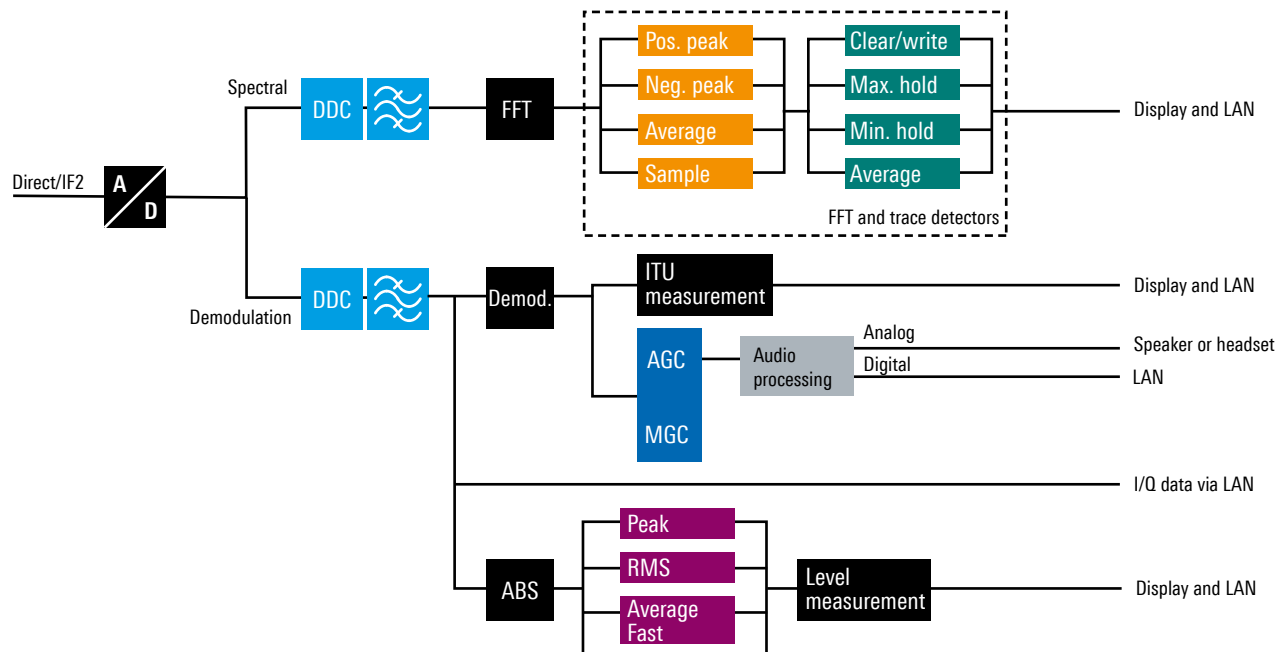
Spectral
DDC
FFT
Pos. peak
Neg. peak
Average
Sample
Clear/write
Max. hold
Min. hold
Average
Display and LAN
FFT and trace detectors
Direct/IF2
A
D
DDC
Demodulation
Demod.
ITU measurement
Display and LAN
AGC
MGC
Audio processing
Analog
Digital
Speaker or headset
LAN
I/Q data via LAN
ABS
Peak
RMS
Average Fast
Level measurement
Display and LAN